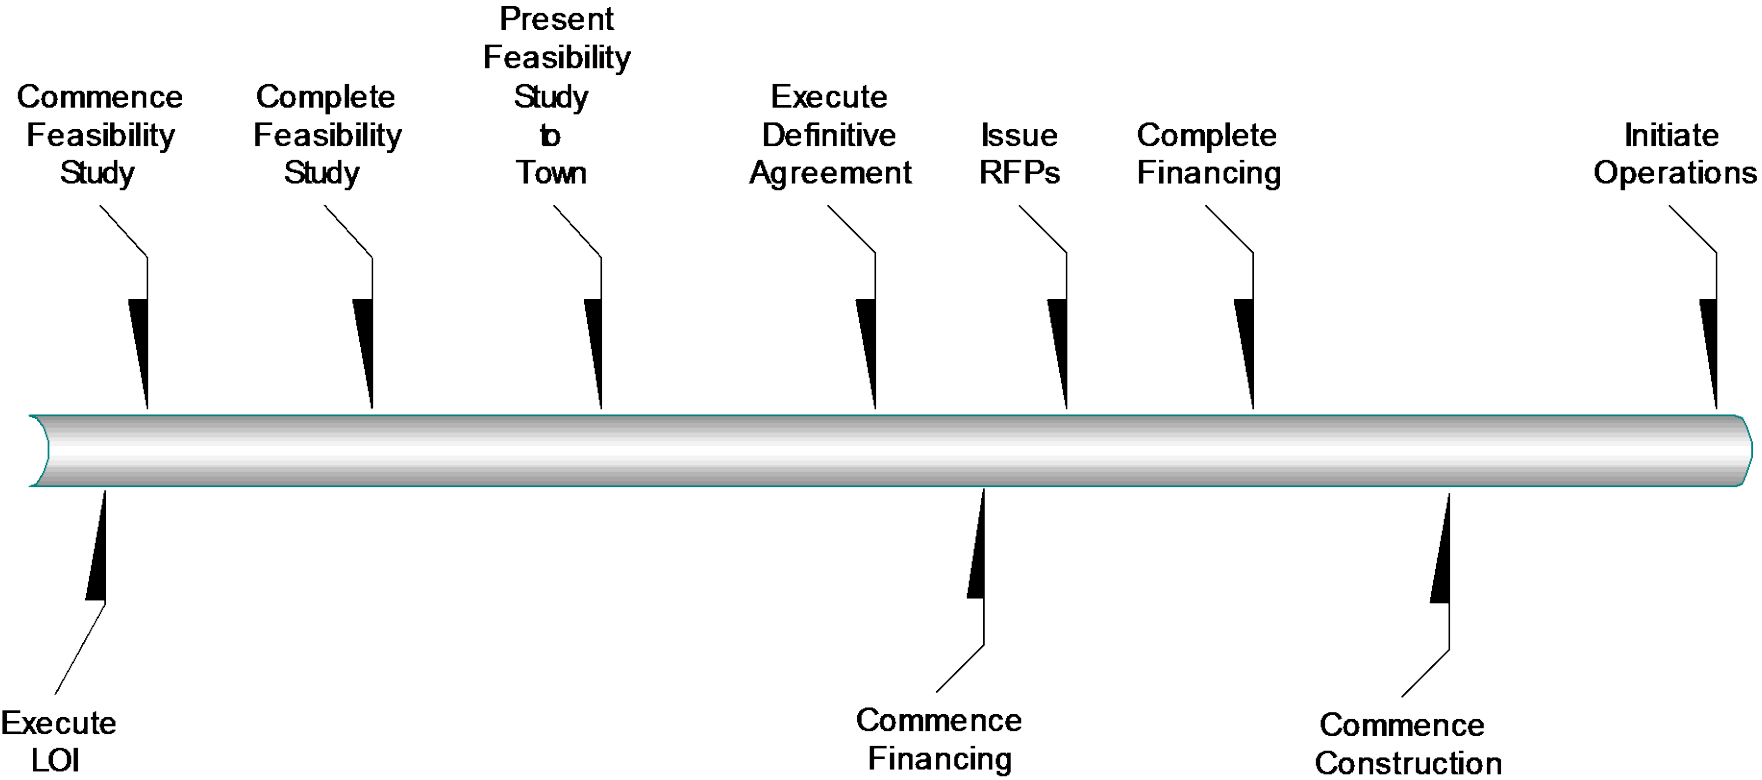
Commence Feasibility Study

Complete Feasibility Study

Present Feasibility Study to Town

Execute Definitive Agreement

Issue RFPs

Complete Financing

Initiate Operations

Execute LOI

Commence Financing

Commence Construction